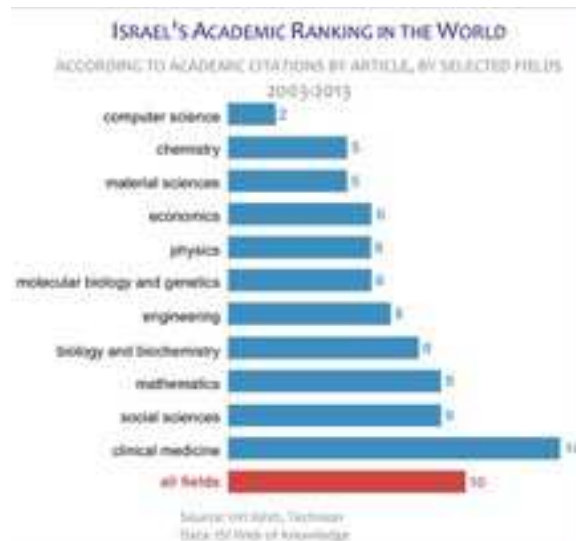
ISRAEL'S ACADEMIC RANKING IN THE WORLD

ACCORDING TO ACADEMIC CITATIONS BY ARTICLE, BY SELECTED FIELDS

2003-2013

computer science 2
chemistry 5
material sciences 5
economics 6
physics 6
molecular biology and genetics 6
engineering 7
biology and biochemistry 8
mathematics 9
social sciences 9
clinical medicine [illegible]
all fields 10

Source: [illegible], Technion
Data: ISI Web of Knowledge